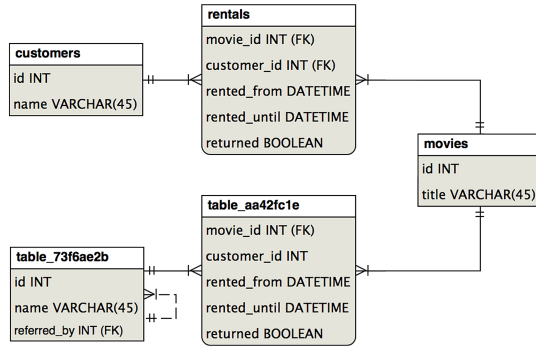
rentals
movie_id INT (FK)
customer_id INT (FK)
rented_from DATETIME
rented_until DATETIME
returned BOOLEAN

customers
id INT
name VARCHAR(45)

movies
id INT
title VARCHAR(45)

table_aa42fc1e
movie_id INT (FK)
customer_id INT
rented_from DATETIME
rented_until DATETIME
returned BOOLEAN

table_73f6ae2b
id INT
name VARCHAR(45)
referred_by INT (FK)